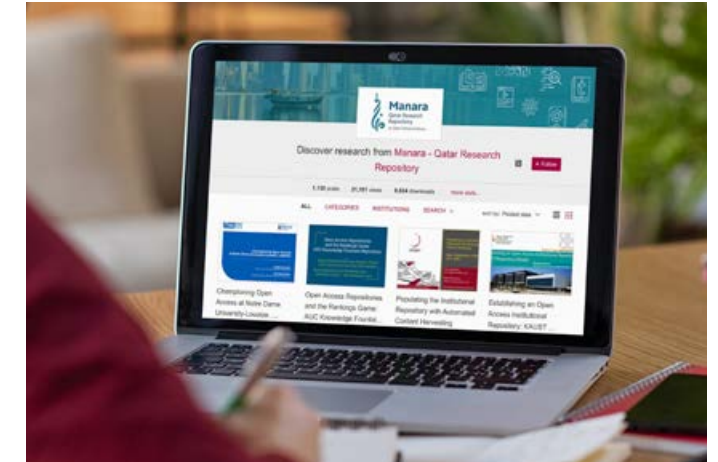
Manara
Qatar Research Repository

Discover research from Manara - Qatar Research Repository

+ Follow

1,130 items 21,351 views 8,634 downloads More stats

ALL CATEGORIES INSTITUTIONS SEARCH

Sort by: Posted date

Championing Open Access at Notre Dame University-Louaize ...

Open Access Repositories and the Rankings Game: AUC Knowledge Fountai...

Populating the Institutional Repository with Automated Content Harvesting

Establishing an Open Access Institutional Repository: KAUST ...